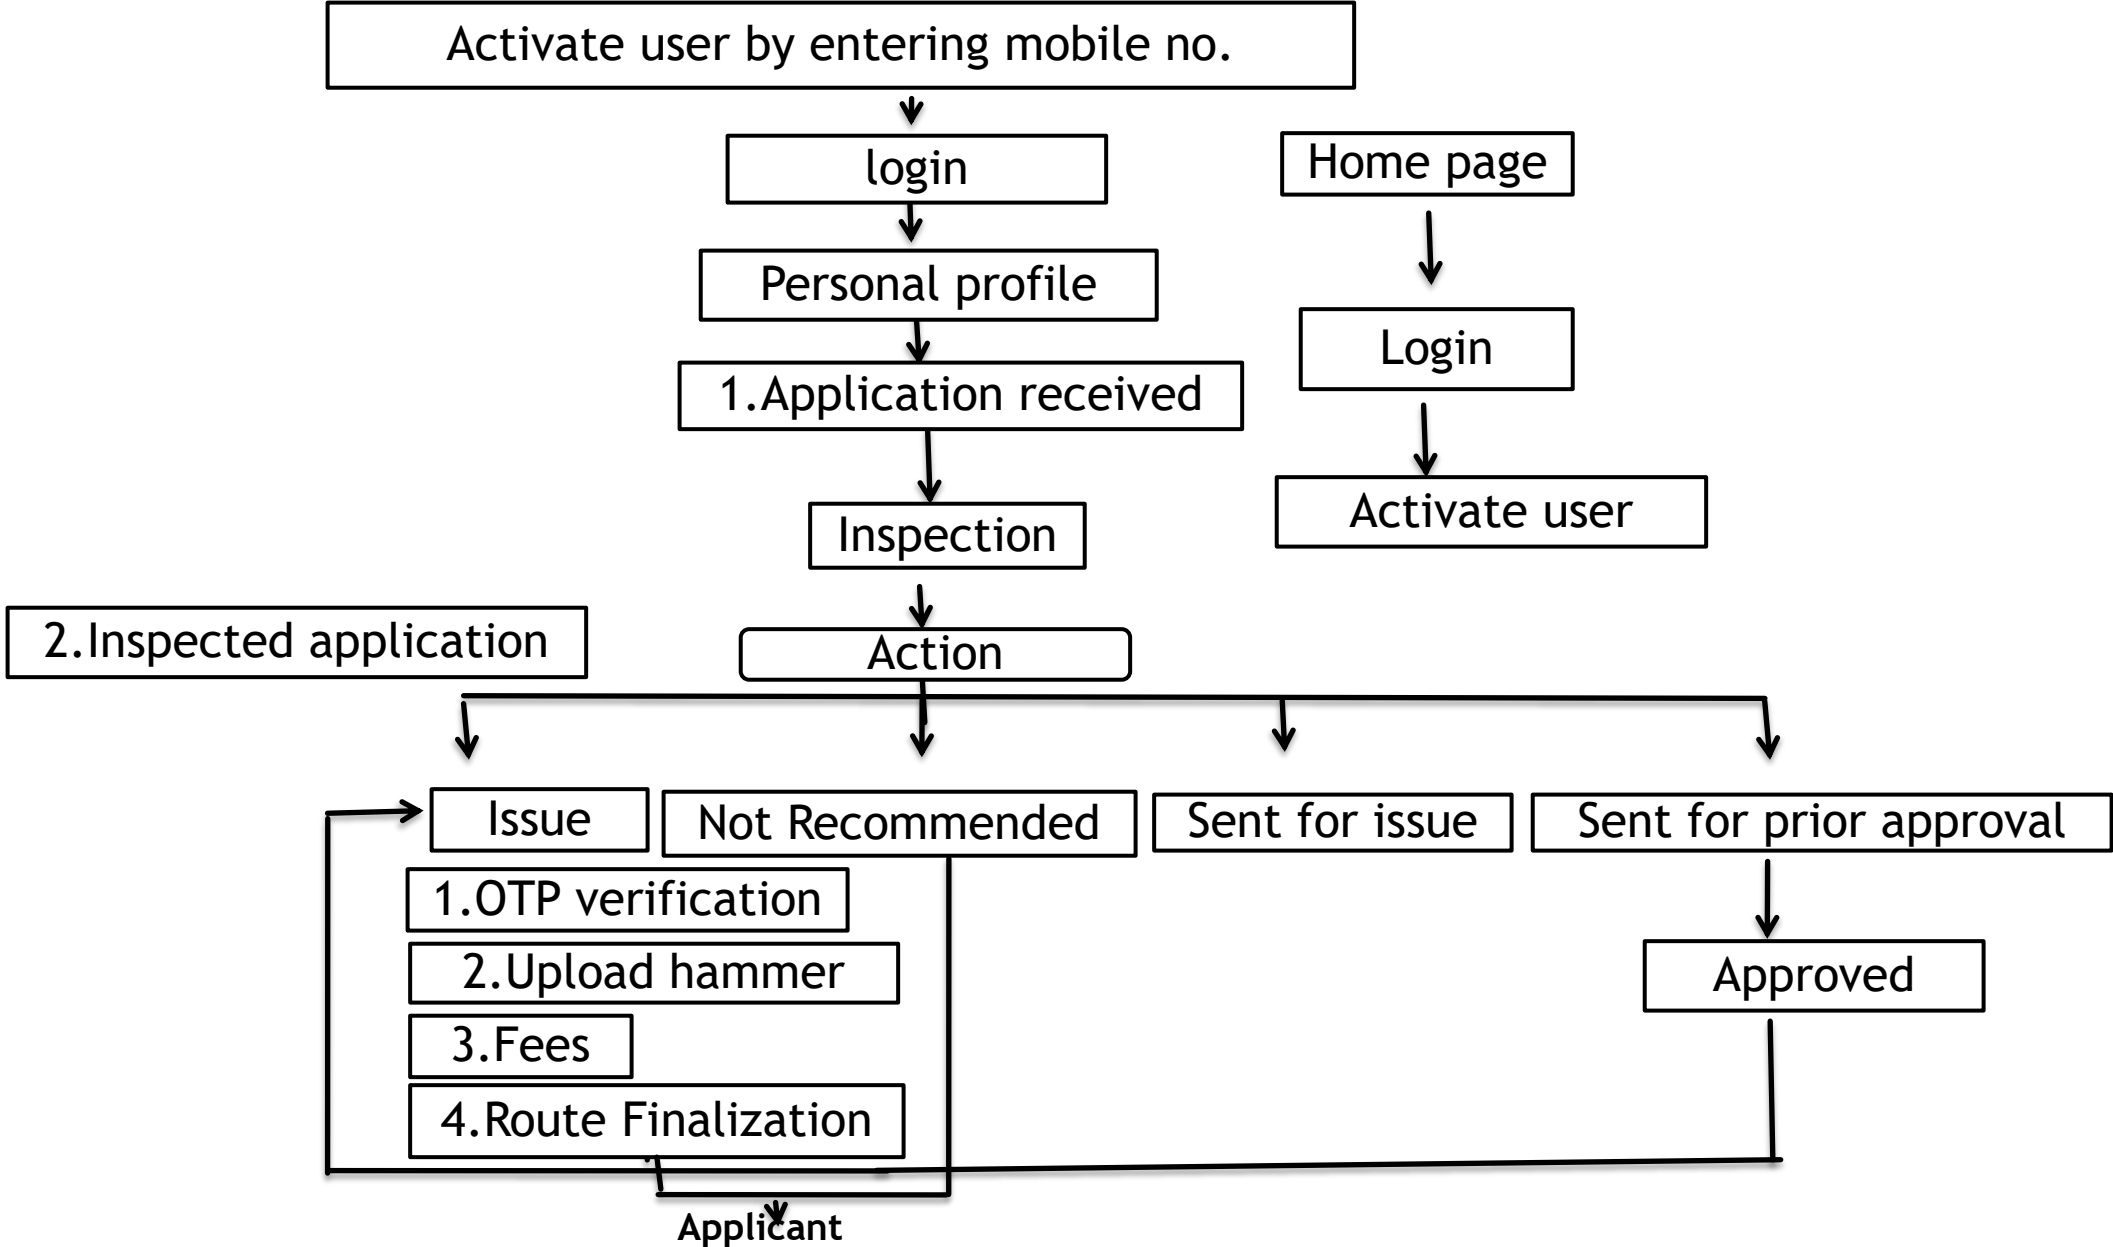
Activate user by entering mobile no.

login

Home page

Personal profile

Login

1.Application received

Activate user

Inspection

2.Inspected application

Action

Issue

Not Recommended

Sent for issue

Sent for prior approval

1.OTP verification

2.Upload hammer

3.Fees

4.Route Finalization

Approved

Applicant